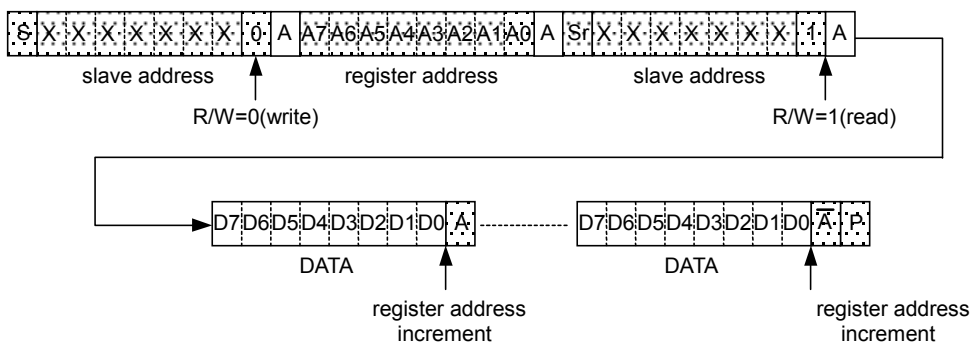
| S | X | X | X | X | X | X | X | 0 | A | A7 | A6 | A5 | A4 | A3 | A2 | A1 | A0 | A | Sr | X | X | X | X | X | X | X | 1 | A |
|---|---|---|---|---|---|---|---|---|---|---|---|---|---|---|---|---|---|---|---|---|---|---|---|---|---|---|---|---|

slave address

register address

slave address

R/W=0(write)

R/W=1(read)

| D7 | D6 | D5 | D4 | D3 | D2 | D1 | D0 | A |
|---|---|---|---|---|---|---|---|---|

DATA

| D7 | D6 | D5 | D4 | D3 | D2 | D1 | D0 | $\overline{A}$ | P |
|---|---|---|---|---|---|---|---|---|---|

DATA

register address increment

register address increment